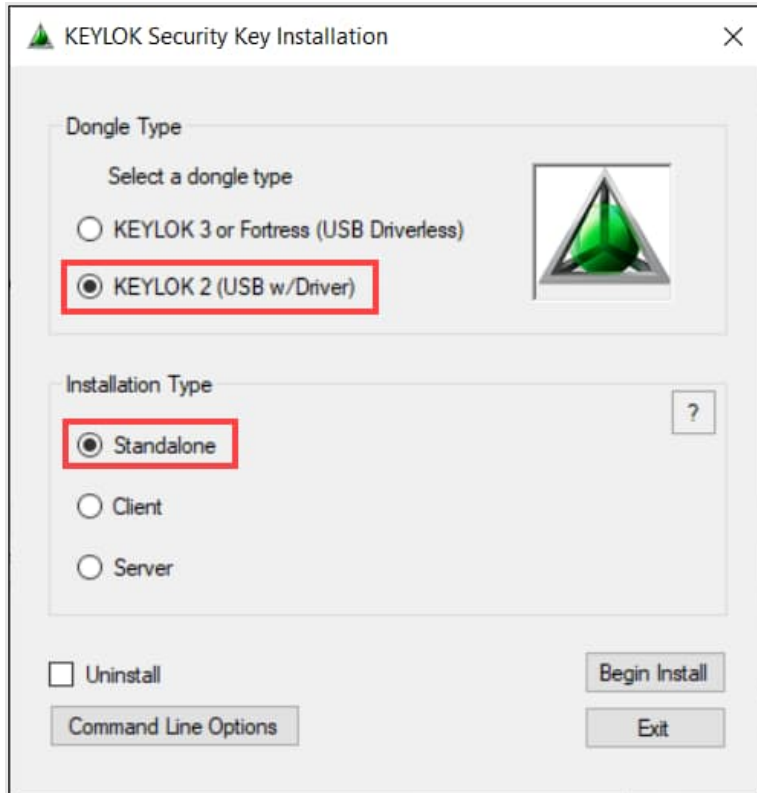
KEYLOK Security Key Installation

Dongle Type

Select a dongle type

KEYLOK 3 or Fortress (USB Driverless)

KEYLOK 2 (USB w/Driver)

Installation Type

?

Standalone

Client

Server

Uninstall

Command Line Options

Begin Install

Exit